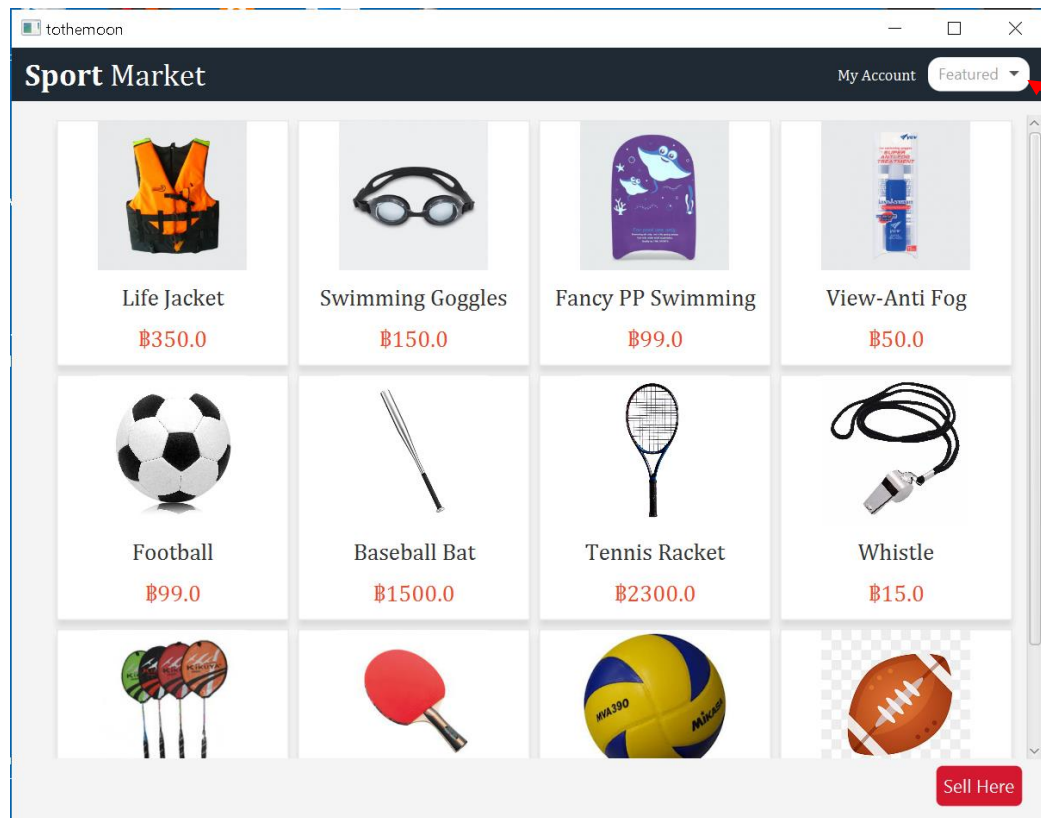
tothemoon

Sport Market

My Account Featured

Life Jacket
฿350.0

Swimming Goggles
฿150.0

Fancy PP Swimming
฿99.0

View-Anti Fog
฿50.0

Football
฿99.0

Baseball Bat
฿1500.0

Tennis Racket
฿2300.0

Whistle
฿15.0

MVA390
Mikasa

Sell Here